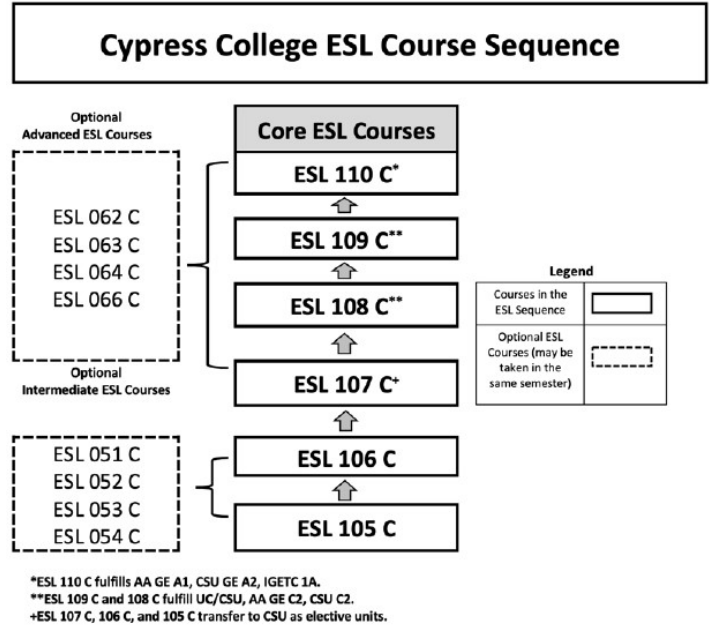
Cypress College ESL Course Sequence

Optional
Advanced ESL Courses

ESL 062 C
ESL 063 C
ESL 064 C
ESL 066 C

Optional
Intermediate ESL Courses

ESL 051 C
ESL 052 C
ESL 053 C
ESL 054 C

Core ESL Courses

ESL 110 C*

ESL 109 C**

ESL 108 C**

ESL 107 C+

ESL 106 C

ESL 105 C

Legend

| Courses in the ESL Sequence | |
|---|---|
| Optional ESL Courses (may be taken in the same semester) | |

*ESL 110 C fulfills AA GE A1, CSU GE A2, IGETC 1A.
**ESL 109 C and 108 C fulfill UC/CSU, AA GE C2, CSU C2.
+ESL 107 C, 106 C, and 105 C transfer to CSU as elective units.